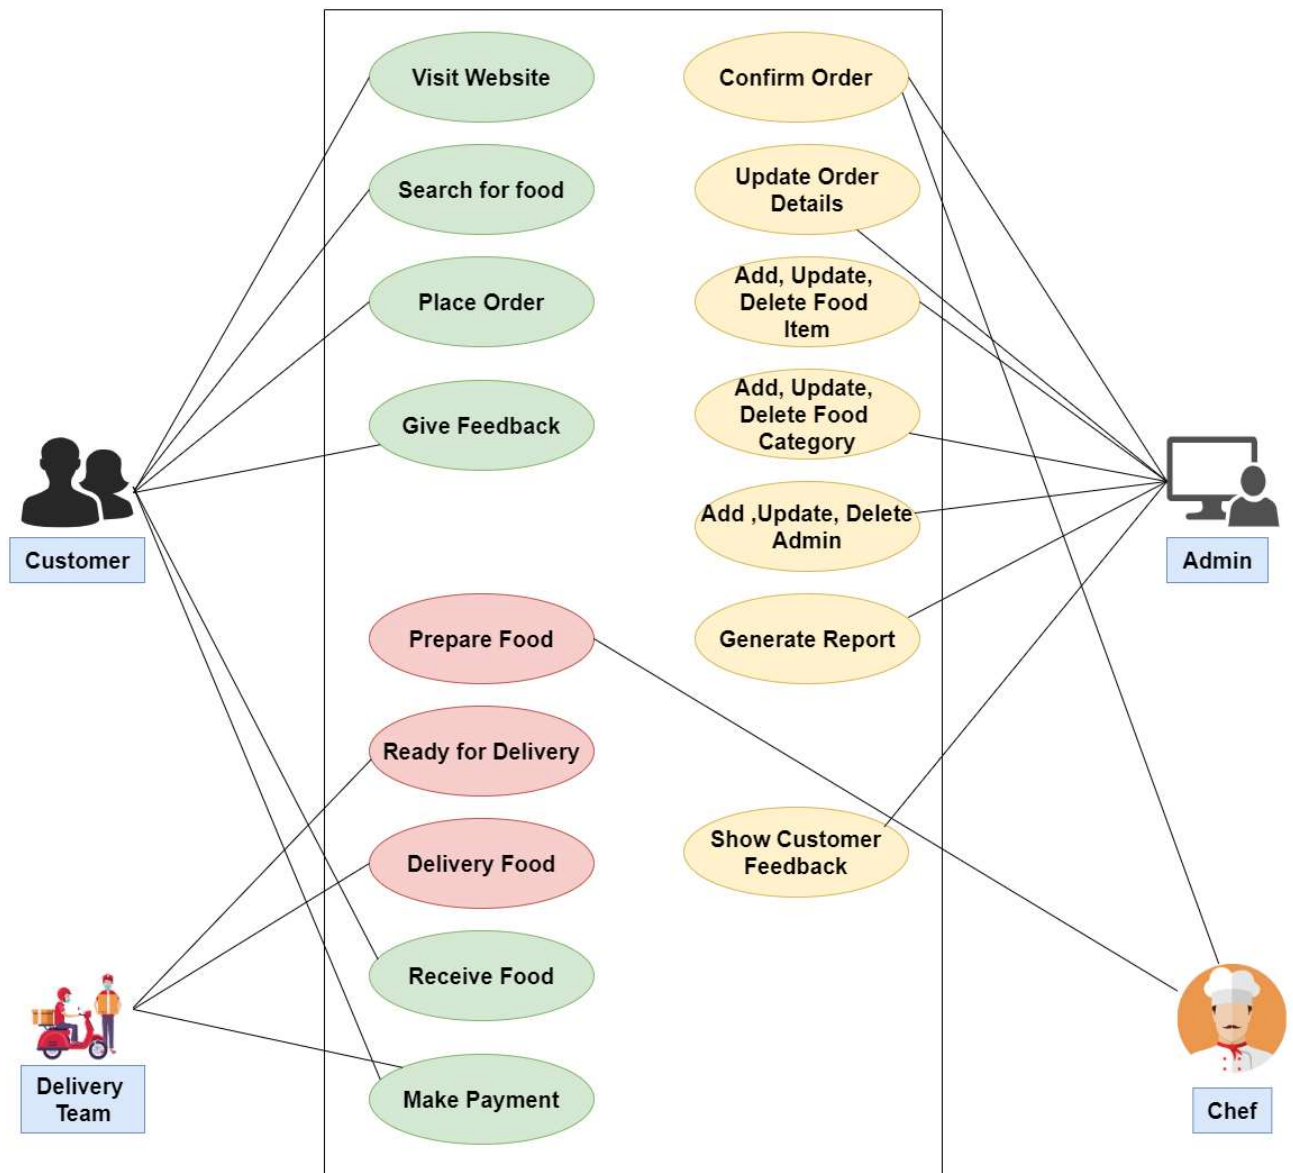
Visit Website
Search for food
Place Order
Give Feedback
Prepare Food
Ready for Delivery
Delivery Food
Receive Food
Make Payment

Confirm Order
Update Order Details
Add, Update, Delete Food Item
Add, Update, Delete Food Category
Add ,Update, Delete Admin
Generate Report
Show Customer Feedback

Customer
Admin
Delivery Team
Chef